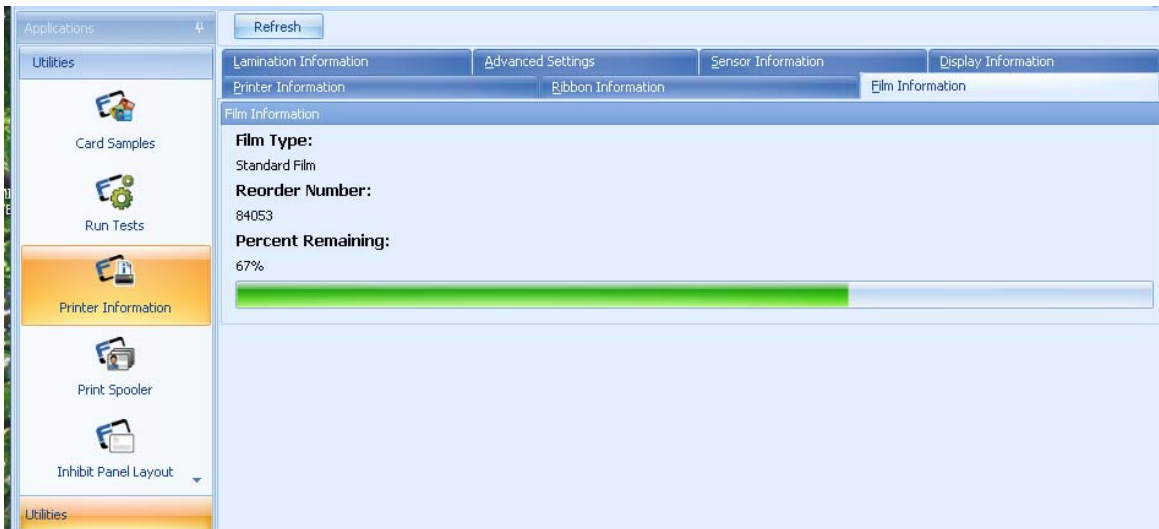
Applications
Utilities
Card Samples
Run Tests
Printer Information
Print Spooler
Inhibit Panel Layout
Utilities

Refresh
Lamination Information
Advanced Settings
Sensor Information
Display Information
Printer Information
Ribbon Information
Film Information
Film Information
Film Type:
Standard Film
Reorder Number:
84053
Percent Remaining:
67%